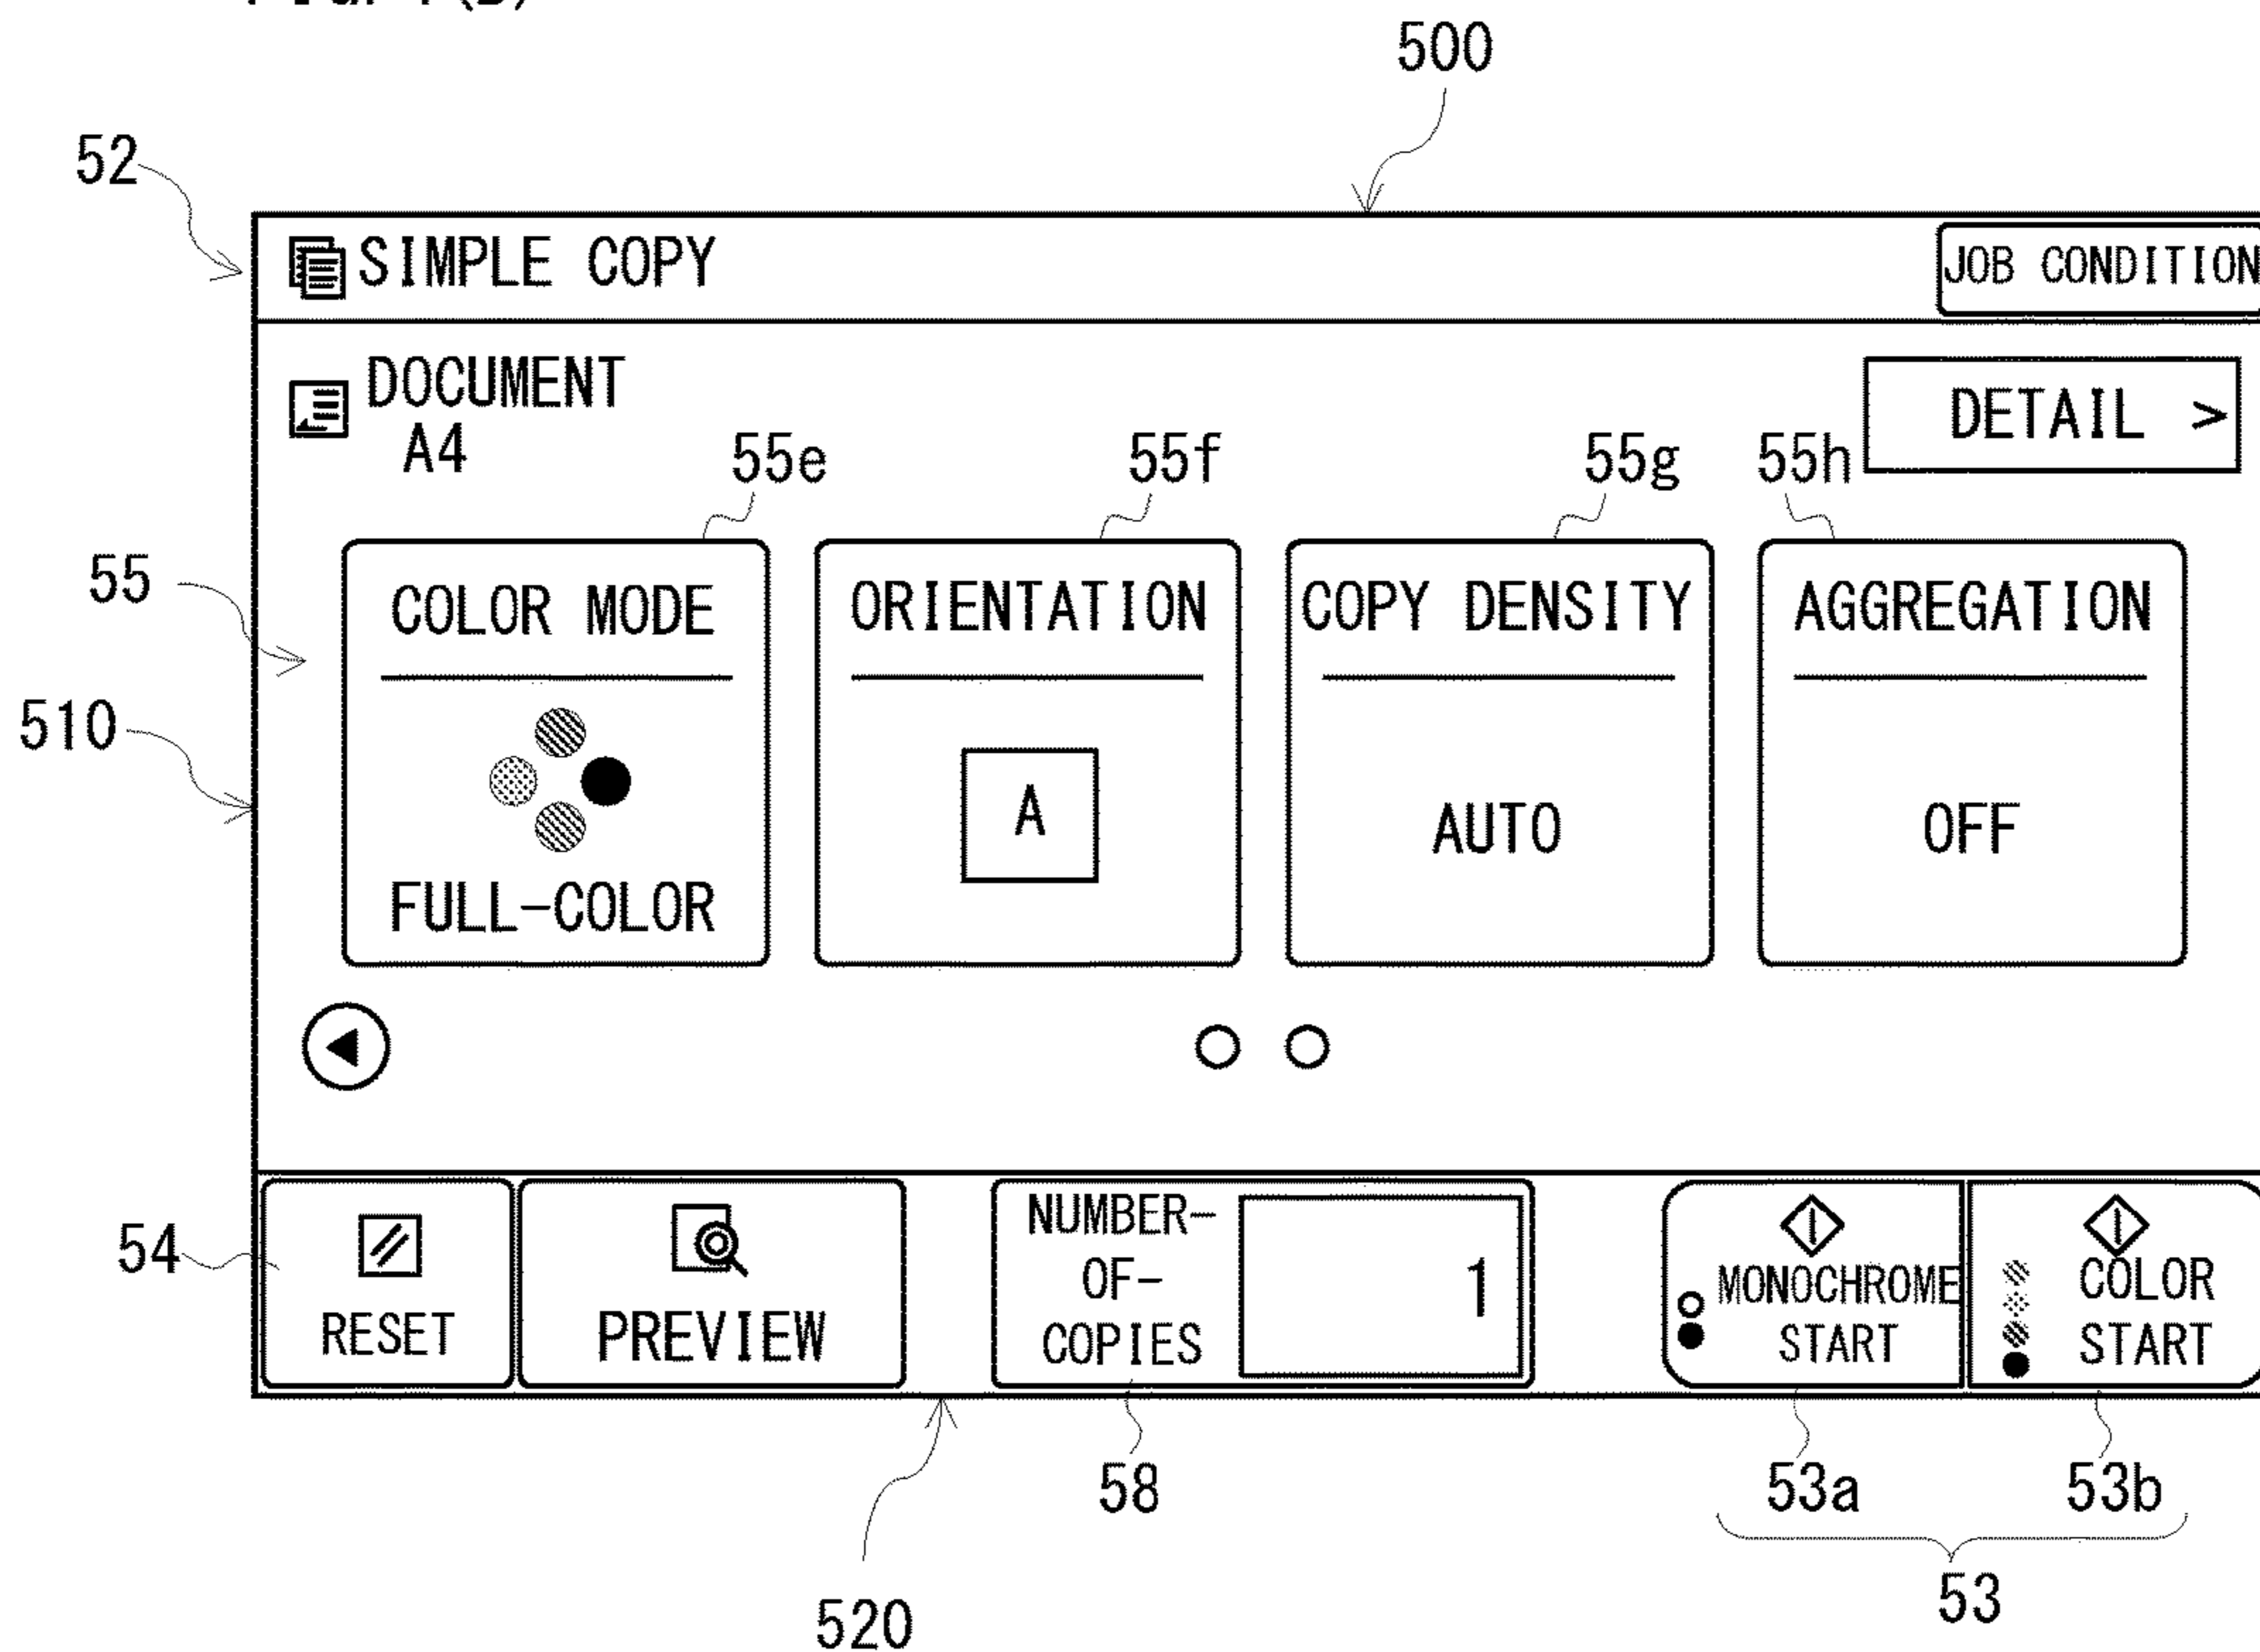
500

52

SIMPLE COPY

JOB CONDITION

DOCUMENT
A4

DETAIL >

55e 55f 55g 55h

55

510

COLOR MODE

FULL-COLOR

ORIENTATION

A

COPY DENSITY

AUTO

AGGREGATION

OFF

54

RESET

PREVIEW

NUMBER-OF-COPIES

1

MONOCHROME START

COLOR START

520

58

53a 53b

53